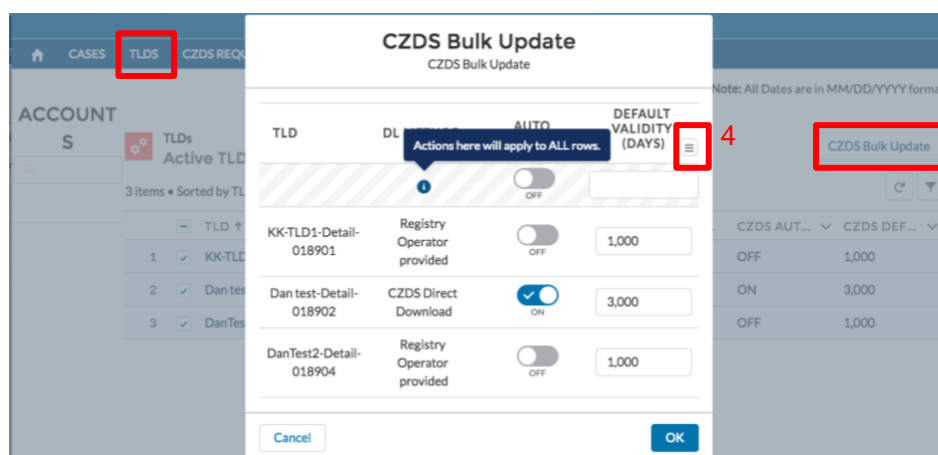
CASES TLDS CZDS REQU

ACCOUNTS

TLDs
Active TLD

3 items • Sorted by TL

Note: All Dates are in MM/DD/YYYY forma

CZDS Bulk Update

CZDS Bulk Update
CZDS Bulk Update

| TLD | DL METHOD | AUTO | DEFAULT VALIDITY (DAYS) |
|---|---|---|---|
| | | OFF | |
| KK-TLD1-Detail-018901 | Registry Operator provided | OFF | 1,000 |
| Dan test-Detail-018902 | CZDS Direct Download | ON | 3,000 |
| DanTest2-Detail-018904 | Registry Operator provided | OFF | 1,000 |

Actions here will apply to ALL rows.

4

| | TLD ↑ | CZDS AUT... | CZDS DEF... |
|---|---|---|---|
| 1 | KK-TLD | OFF | 1,000 |
| 2 | Dan tes | ON | 3,000 |
| 3 | DanTes | OFF | 1,000 |

Cancel

OK